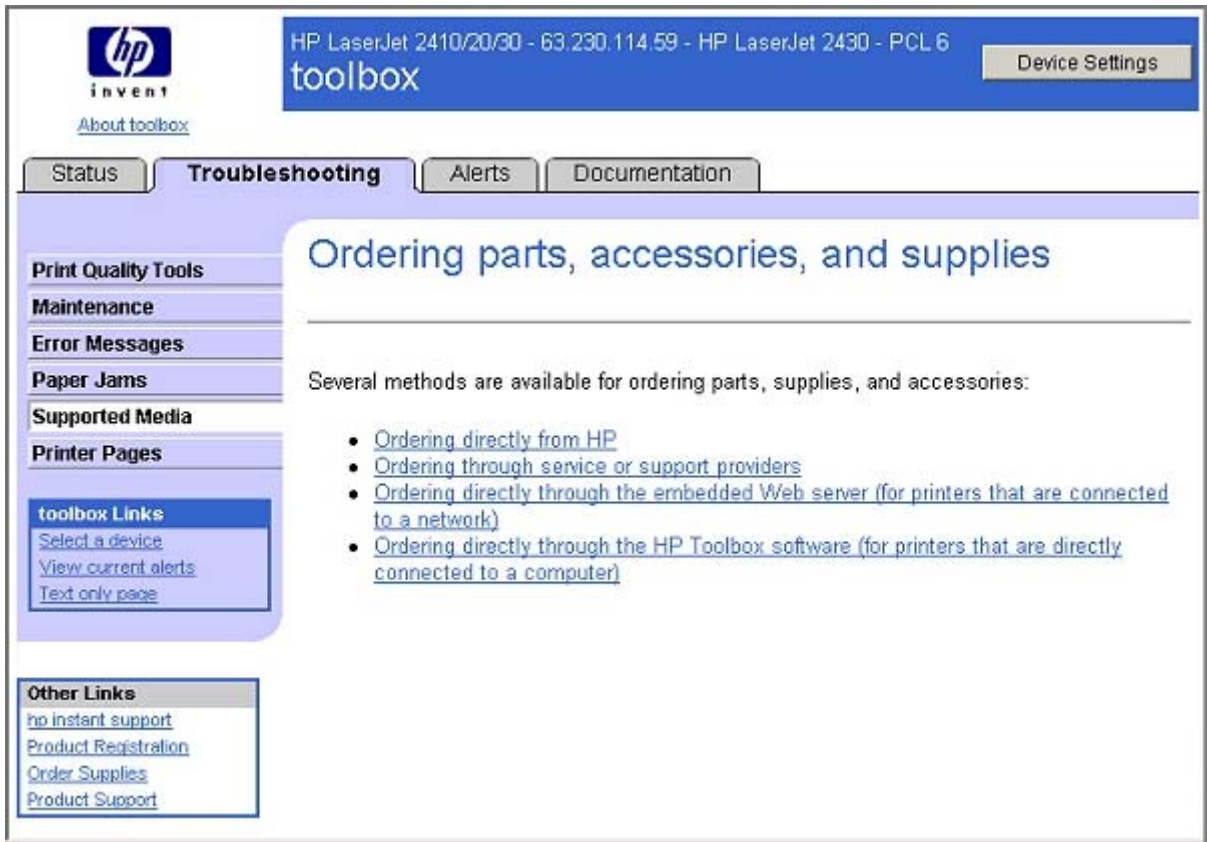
hp invent

About toolbox

HP LaserJet 2410/20/30 - 63.230.114.59 - HP LaserJet 2430 - PCL 6
toolbox

Device Settings

Status | Troubleshooting | Alerts | Documentation

Print Quality Tools
Maintenance
Error Messages
Paper Jams
Supported Media
Printer Pages

toolbox Links
Select a device
View current alerts
Text only page

Other Links
hp instant support
Product Registration
Order Supplies
Product Support

Ordering parts, accessories, and supplies

Several methods are available for ordering parts, supplies, and accessories:

- Ordering directly from HP
- Ordering through service or support providers
- Ordering directly through the embedded Web server (for printers that are connected to a network)
- Ordering directly through the HP Toolbox software (for printers that are directly connected to a computer)